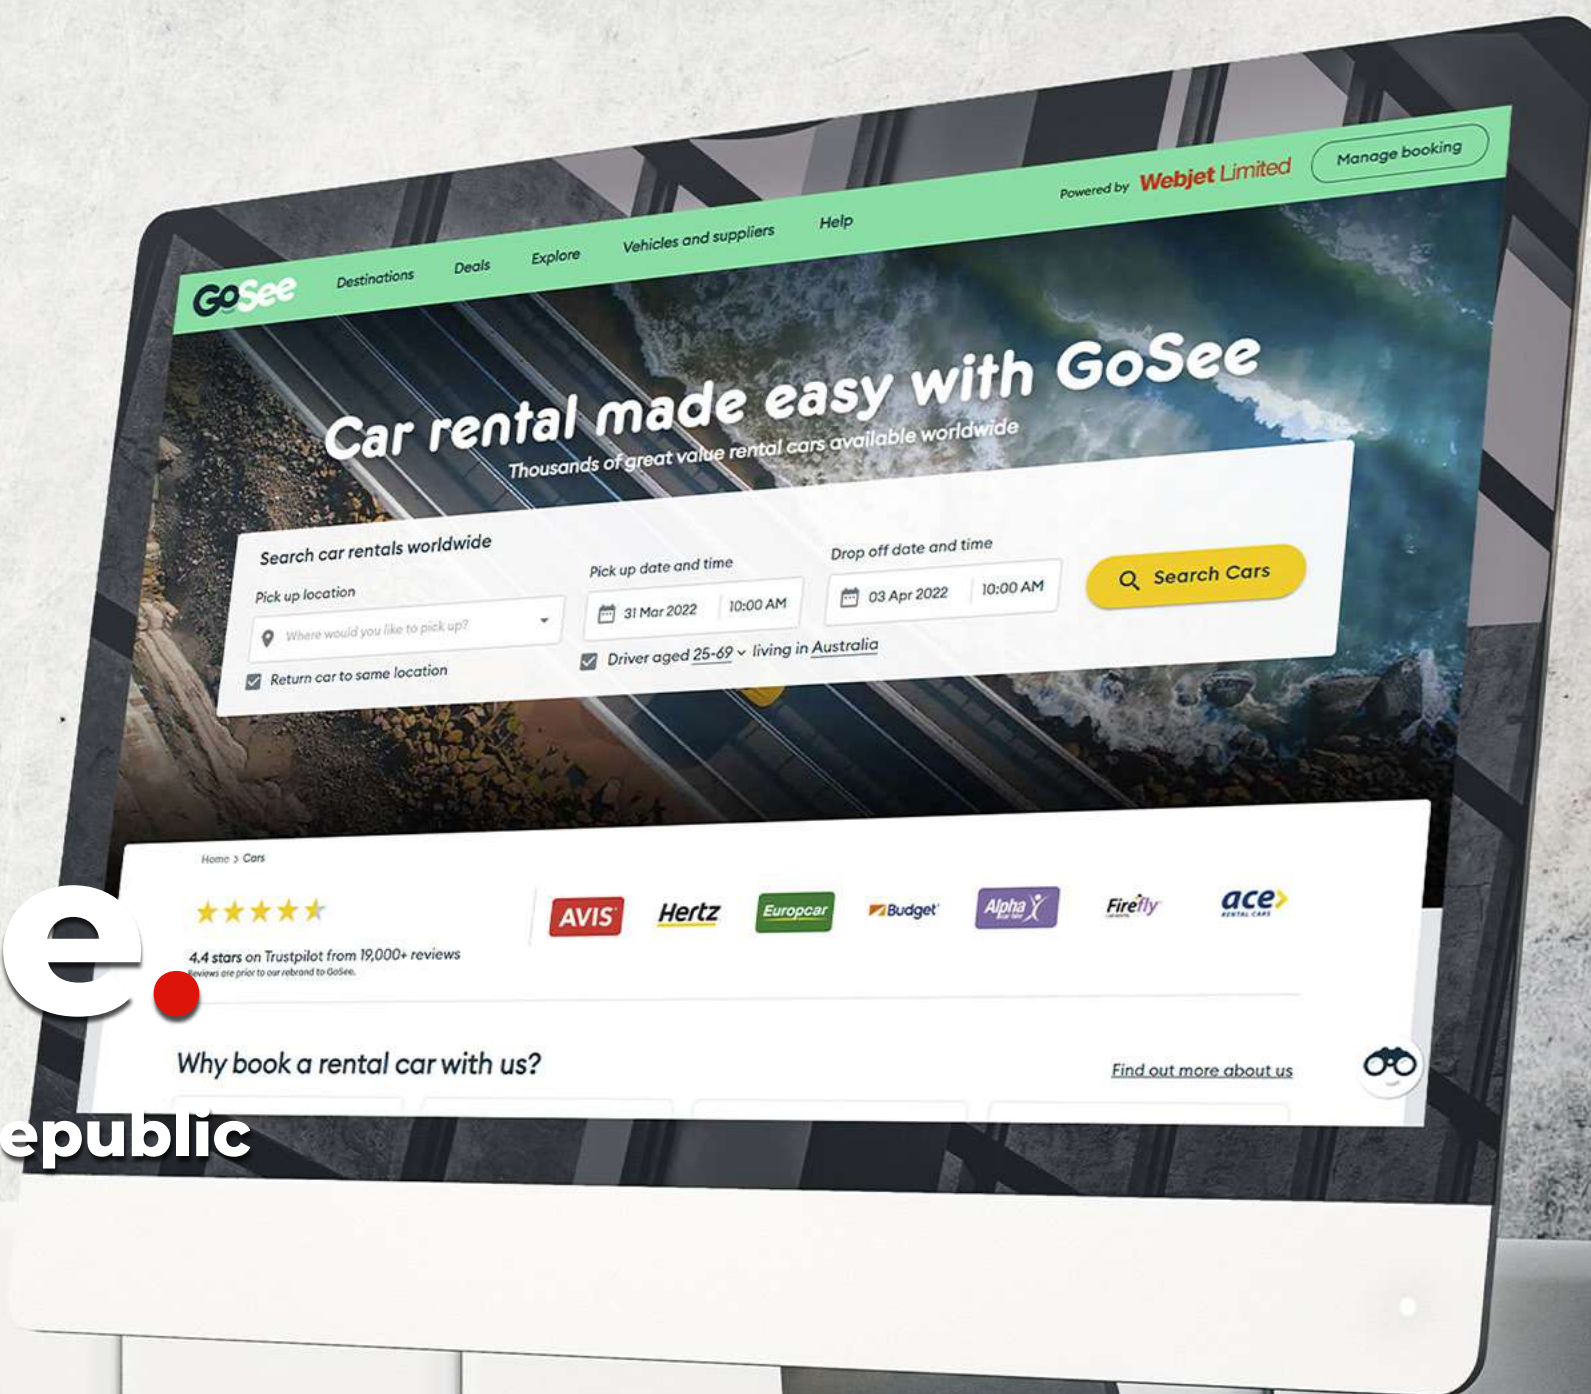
GoSee Destinations Deals Explore Vehicles and suppliers Help

Powered by Webjet Limited Manage booking

Car rental made easy with GoSee

Thousands of great value rental cars available worldwide

Search car rentals worldwide

Pick up location

Where would you like to pick up?

Return car to same location

Pick up date and time

31 Mar 2022 10:00 AM

Drop off date and time

03 Apr 2022 10:00 AM

Search Cars

Driver aged 25-69 living in Australia

Home > Cars

4.4 stars on Trustpilot from 19,000+ reviews

Reviews are prior to our rebrand to GoSee.

AVIS Hertz Europcar Budget Alpha Firefly ace RENTAL CARS

Why book a rental car with us?

Find out more about us

e.

epublic